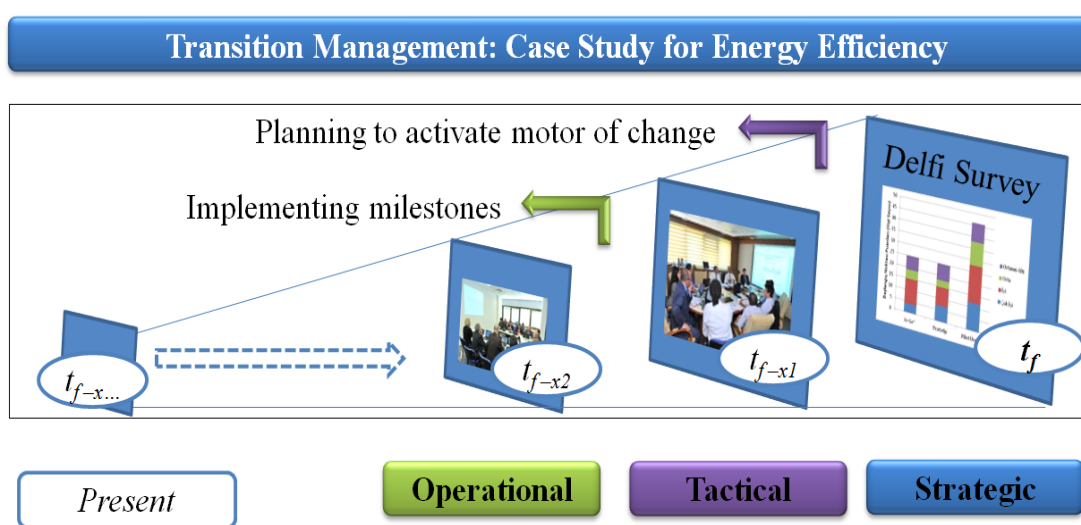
Transition Management: Case Study for Energy Efficiency

Planning to activate motor of change

Implementing milestones

Delfi Survey

$t_{f-x...}$

$t_{f-x2}$

$t_{f-x1}$

$t_f$

Present

Operational

Tactical

Strategic